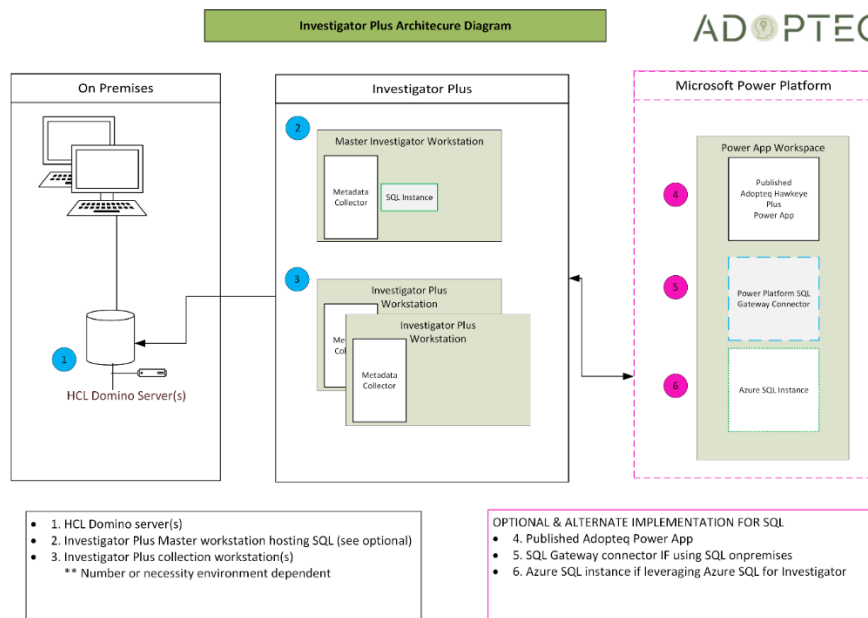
Investigator Plus Architecure Diagram

ADOPTEC

On Premises

1

HCL Domino Server(s)

Investigator Plus

2

Master Investigator Workstation

Metadata Collector

SQL Instance

3

Investigator Plus Workstation

Meta Colle

Investigator Plus Workstation

Metadata Collector

Microsoft Power Platform

Power App Workspace

4

Published Adopteq Hawkeye Plus Power App

5

Power Platform SQL Gateway Connector

6

Azure SQL Instance

• 1. HCL Domino server(s)
• 2. Investigator Plus Master workstation hosting SQL (see optional)
• 3. Investigator Plus collection workstation(s)
** Number or necessity environment dependent

OPTIONAL & ALTERNATE IMPLEMENTATION FOR SQL
• 4. Published Adopteq Power App
• 5. SQL Gateway connector IF using SQL onpremises
• 6. Azure SQL instance if leveraging Azure SQL for Investigator